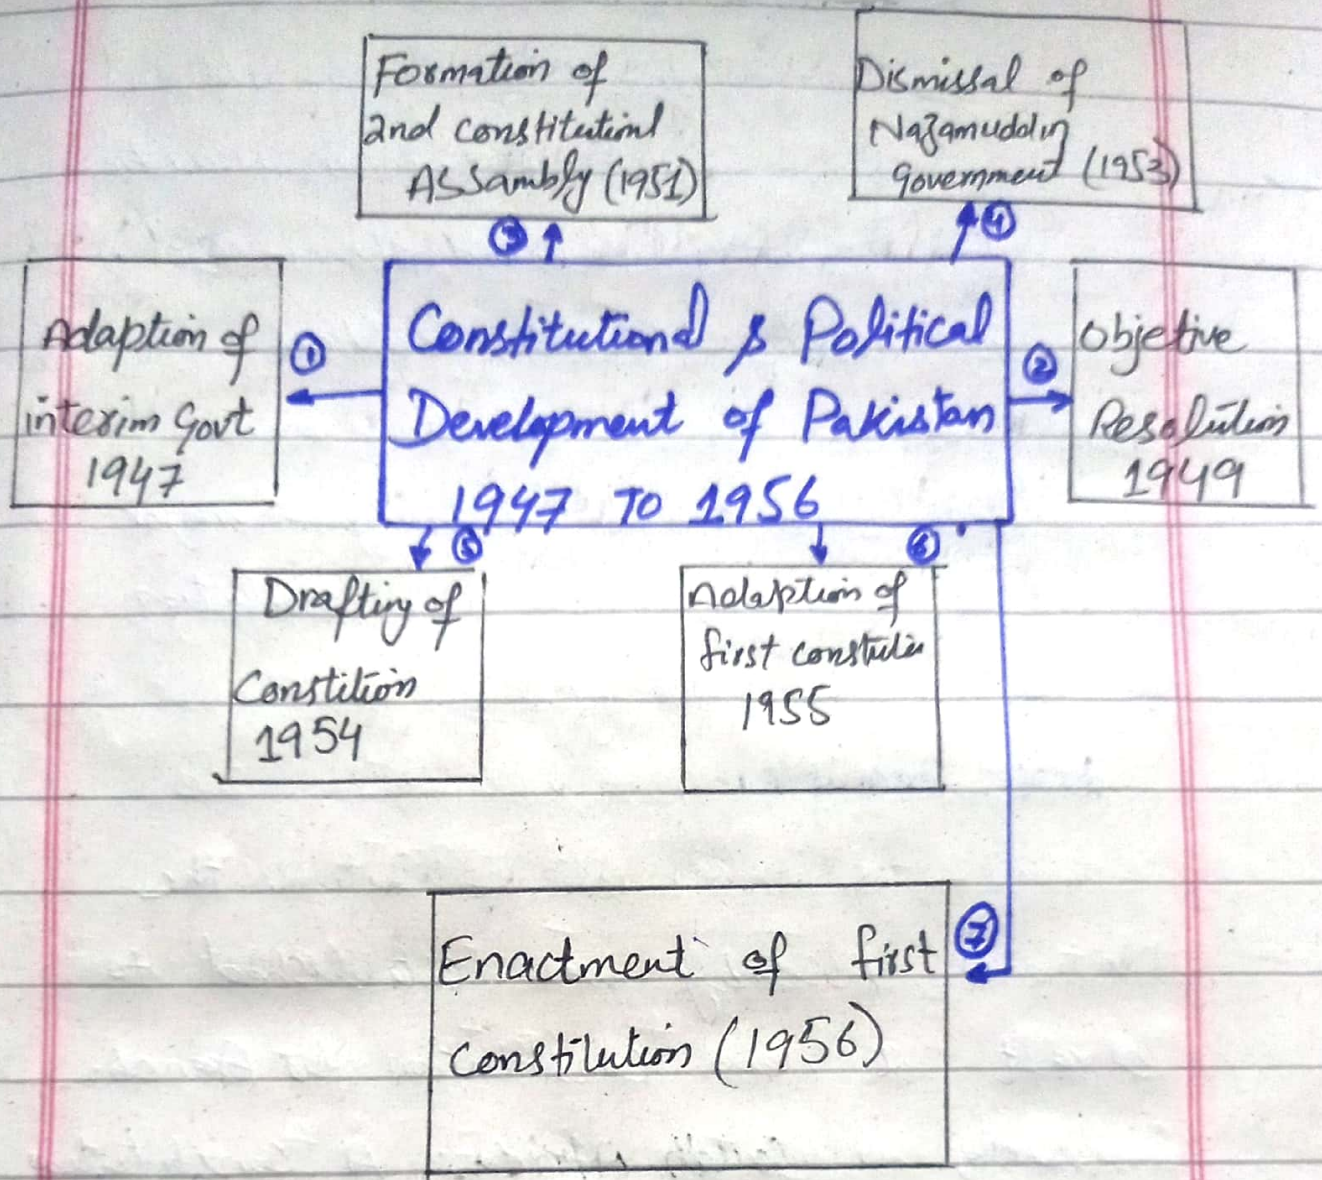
Formation of 2nd constitutional Assambly (1951)

Dismissal of Nazamuddin Government (1953)

③

④

Adaption of interim Govt 1947

①

Constitutional & Political Development of Pakistan 1947 TO 1956

②

objective Resolution 1949

⑤

⑥

Drafting of Constition 1954

Adaption of first constution 1955

⑦

Enactment of first constitution (1956)